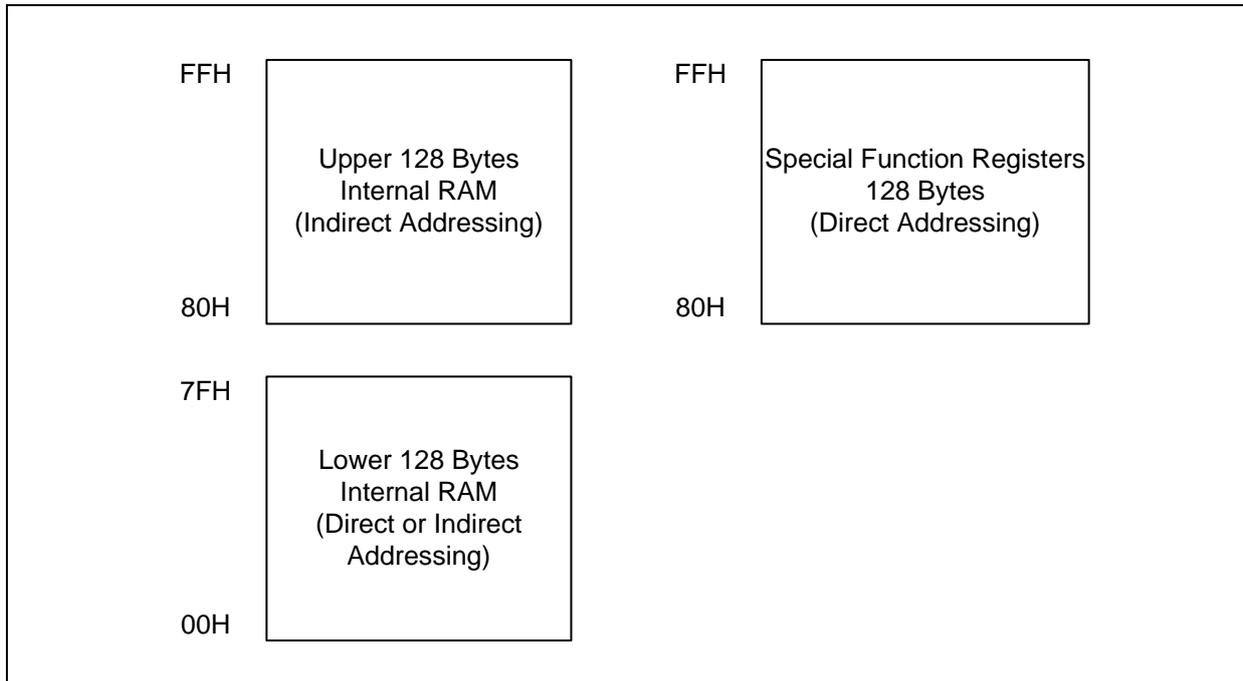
FFH

Upper 128 Bytes
Internal RAM
(Indirect Addressing)

80H

FFH

Special Function Registers
128 Bytes
(Direct Addressing)

80H

7FH

Lower 128 Bytes
Internal RAM
(Direct or Indirect
Addressing)

00H